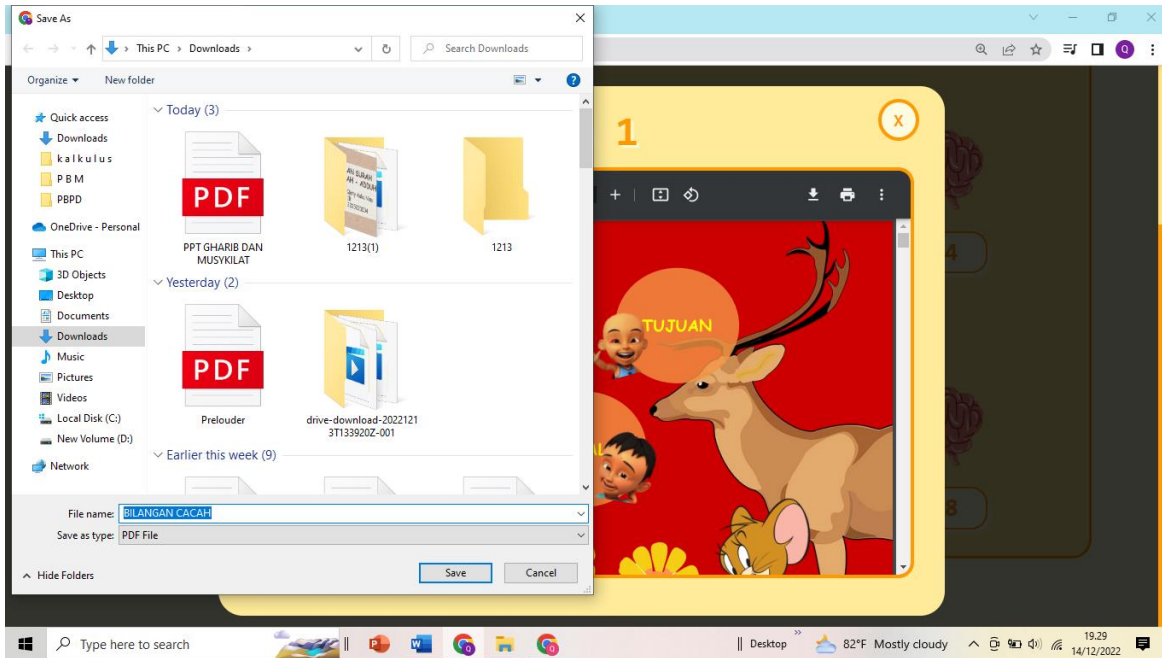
Save As

This PC › Downloads ›

Search Downloads

Organize ▾ New folder

Quick access
Downloads
k a l k u l u s
P B M
PBPD
OneDrive - Personal
This PC
3D Objects
Desktop
Documents
Downloads
Music
Pictures
Videos
Local Disk (C:)
New Volume (D:)
Network

Today (3)

PDF
PPT GHARIB DAN MUSYKILAT

1213(1)

1213

Yesterday (2)

PDF
Prelouder

drive-download-20221213T133920Z-001

Earlier this week (9)

File name: BILANGAN CACAH
Save as type: PDF File

Hide Folders

Save Cancel

1

X

TUJUAN

4

8

Type here to search

Desktop

82°F Mostly cloudy

19.29
14/12/2022